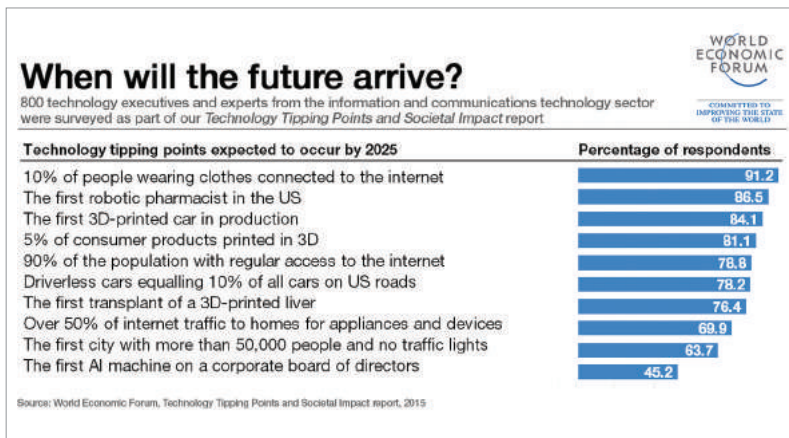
WORLD ECONOMIC FORUM

COMMITTED TO IMPROVING THE STATE OF THE WORLD

When will the future arrive?

800 technology executives and experts from the information and communications technology sector were surveyed as part of our *Technology Tipping Points and Societal Impact* report

| Technology tipping points expected to occur by 2025 | Percentage of respondents |
|---|---|
| 10% of people wearing clothes connected to the internet | 91.2 |
| The first robotic pharmacist in the US | 86.5 |
| The first 3D-printed car in production | 84.1 |
| 5% of consumer products printed in 3D | 81.1 |
| 90% of the population with regular access to the internet | 78.8 |
| Driverless cars equalling 10% of all cars on US roads | 78.2 |
| The first transplant of a 3D-printed liver | 76.4 |
| Over 50% of internet traffic to homes for appliances and devices | 69.9 |
| The first city with more than 50,000 people and no traffic lights | 63.7 |
| The first AI machine on a corporate board of directors | 45.2 |

Source: World Economic Forum, Technology Tipping Points and Societal Impact report, 2015